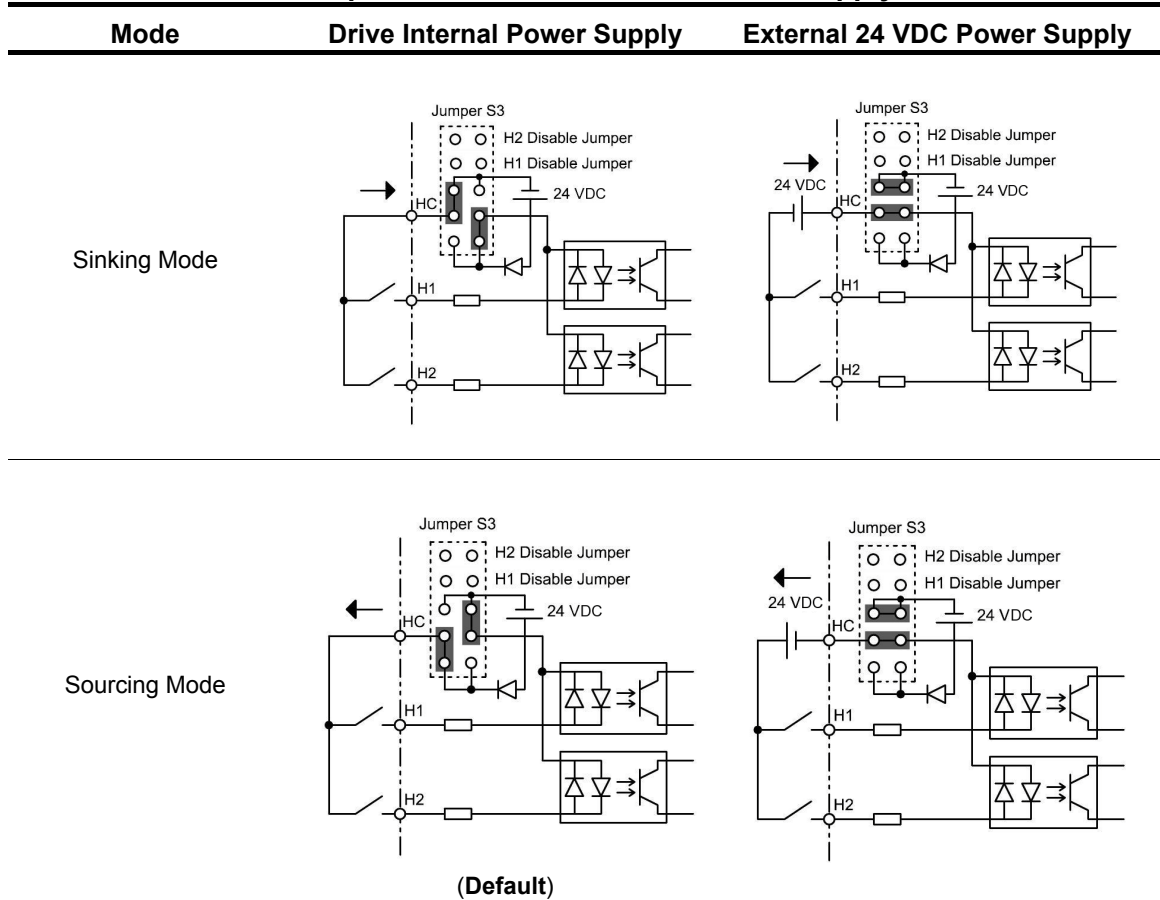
| Mode | Drive Internal Power Supply | External 24 VDC Power Supply |
|---|---|---|
| Sinking Mode | Jumper S3<br>H2 Disable Jumper<br>H1 Disable Jumper<br>24 VDC<br>HC<br>H1<br>H2 | Jumper S3<br>H2 Disable Jumper<br>H1 Disable Jumper<br>24 VDC<br>24 VDC<br>HC<br>H1<br>H2 |
| Sourcing Mode | Jumper S3<br>H2 Disable Jumper<br>H1 Disable Jumper<br>24 VDC<br>HC<br>H1<br>H2<br>(**Default**) | Jumper S3<br>H2 Disable Jumper<br>H1 Disable Jumper<br>24 VDC<br>24 VDC<br>HC<br>H1<br>H2 |